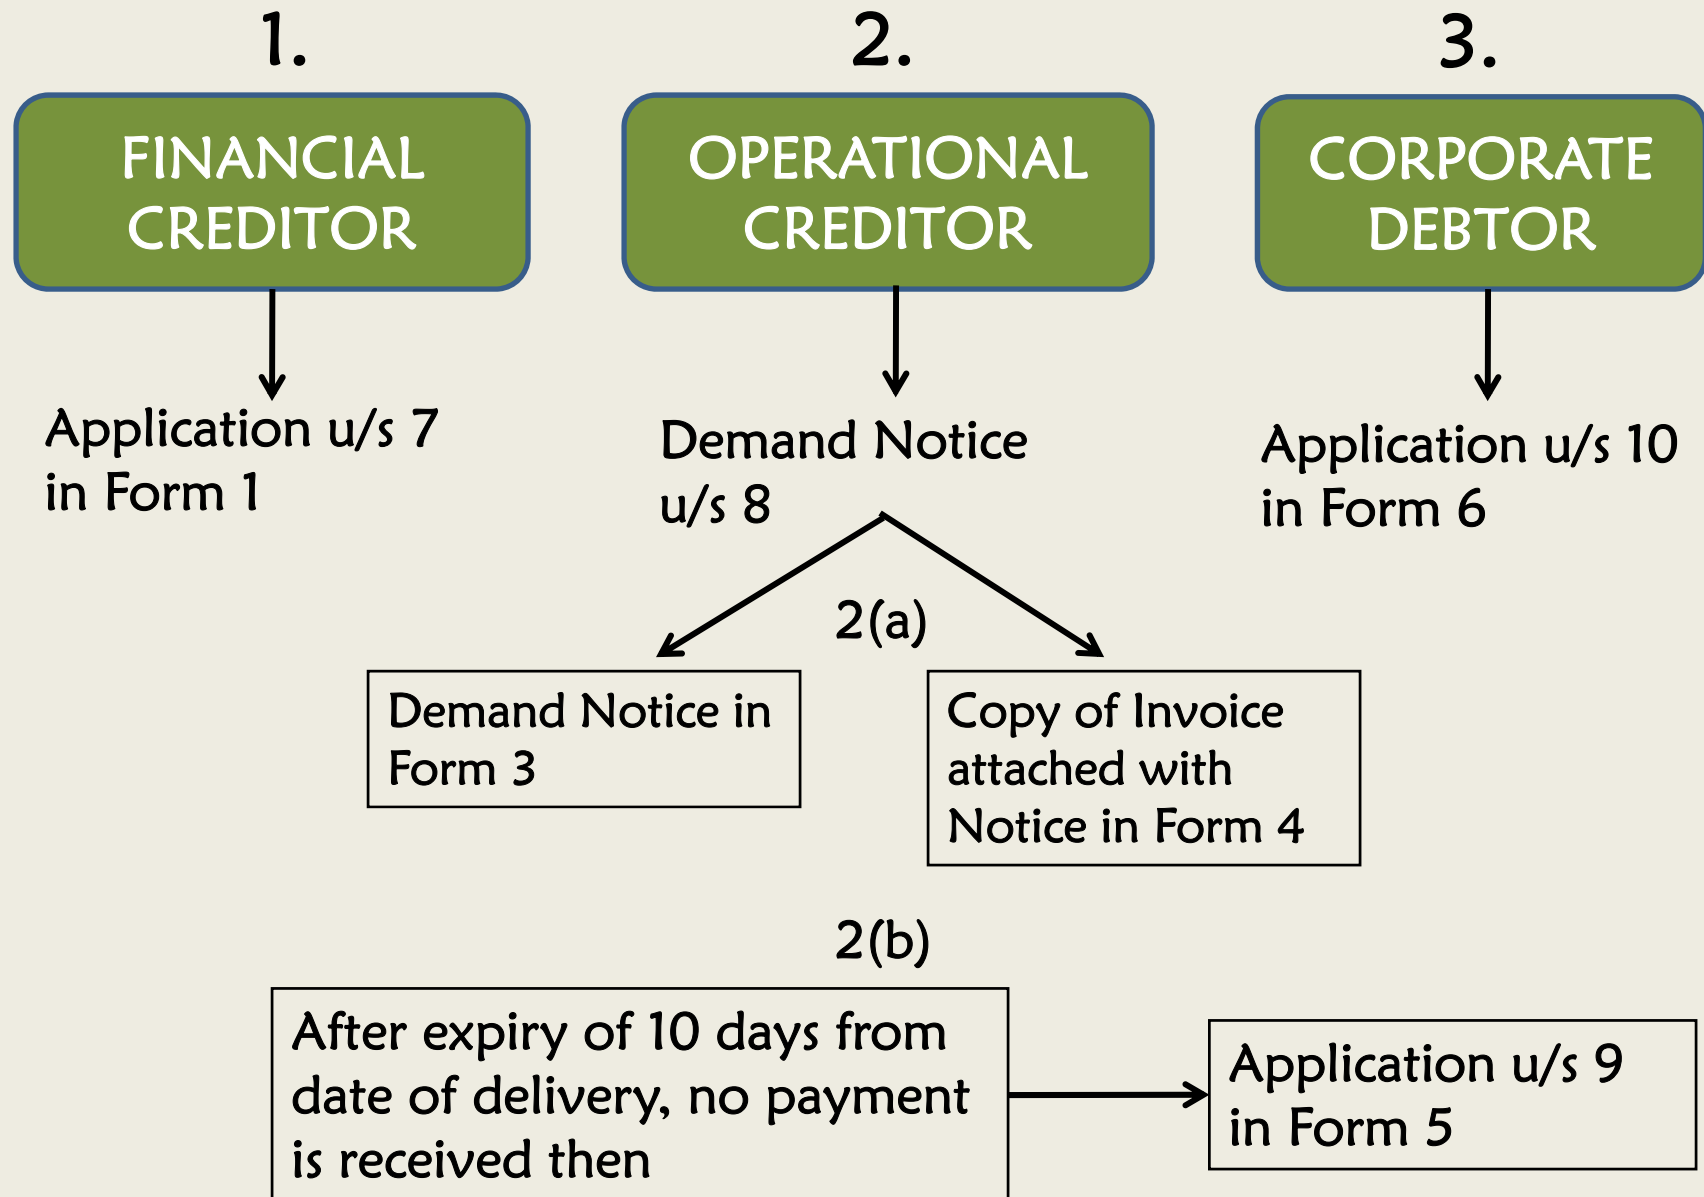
1.

FINANCIAL CREDITOR

Application u/s 7 in Form 1

2.

OPERATIONAL CREDITOR

Demand Notice u/s 8

2(a)

Demand Notice in Form 3

Copy of Invoice attached with Notice in Form 4

2(b)

After expiry of 10 days from date of delivery, no payment is received then

Application u/s 9 in Form 5

3.

CORPORATE DEBTOR

Application u/s 10 in Form 6